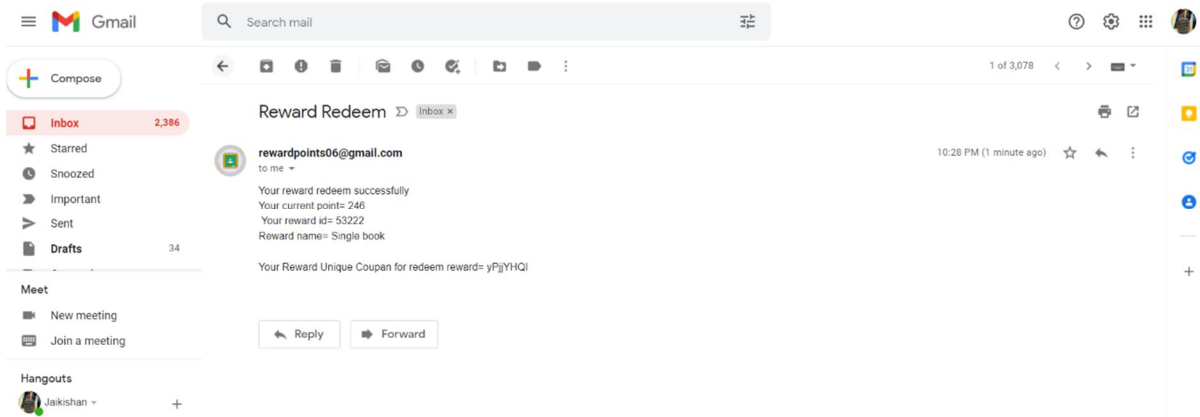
Gmail

Search mail

Compose

Inbox 2,386
Starred
Snoozed
Important
Sent
Drafts 34

Meet
New meeting
Join a meeting

Hangouts
Jaikishan

1 of 3,078

Reward Redeem Inbox ×

rewardpoints06@gmail.com
to me

10:28 PM (1 minute ago)

Your reward redeem successfully
Your current point= 246
Your reward id= 53222
Reward name= Single book

Your Reward Unique Coupan for redeem reward= yPjjYHQI

Reply
Forward